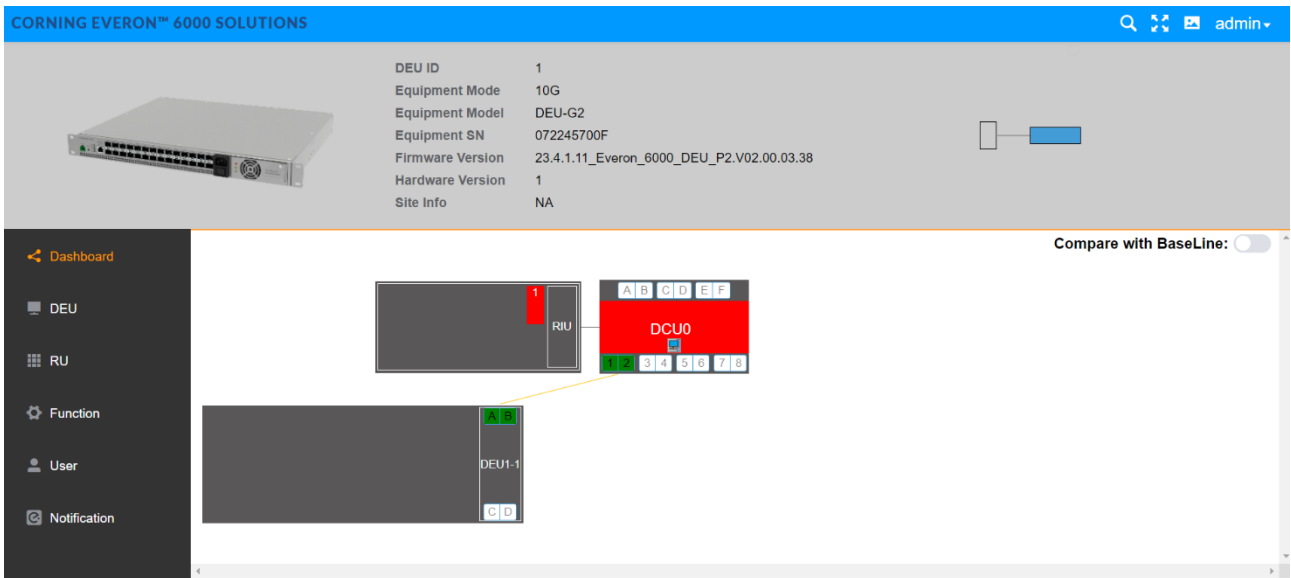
CORNING EVERON™ 6000 SOLUTIONS

admin

| | |
|---|---|
| DEU ID | 1 |
| Equipment Mode | 10G |
| Equipment Model | DEU-G2 |
| Equipment SN | 072245700F |
| Firmware Version | 23.4.1.11_Everon_6000_DEU_P2.V02.00.03.38 |
| Hardware Version | 1 |
| Site Info | NA |

Dashboard
DEU
RU
Function
User
Notification

Compare with BaseLine:

1
RIU

A B C D E F
DCU0
1 2 3 4 5 6 7 8

A B
DEU1-1
C D